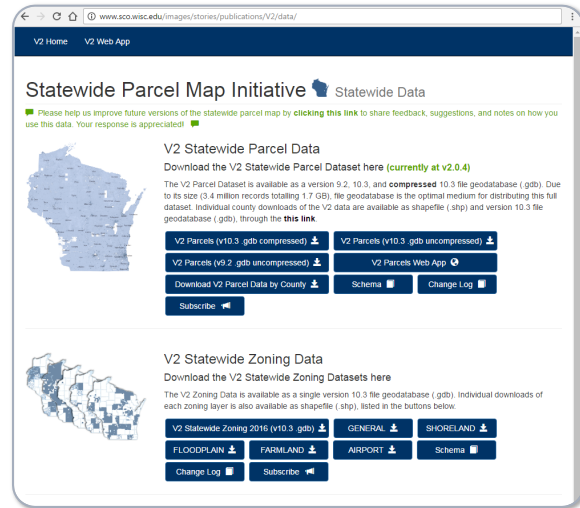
www.sco.wisc.edu/images/stories/publications/V2/data/

V2 Home V2 Web App

Statewide Parcel Map Initiative Statewide Data

Please help us improve future versions of the statewide parcel map by clicking this link to share feedback, suggestions, and notes on how you use this data. Your response is appreciated!

V2 Statewide Parcel Data

Download the V2 Statewide Parcel Dataset here (currently at v2.0.4)

The V2 Parcel Dataset is available as a version 9.2, 10.3, and compressed 10.3 file geodatabase (.gdb). Due to its size (3.4 million records totalling 1.7 GB), file geodatabase is the optimal medium for distributing this full dataset. Individual county downloads of the V2 data are available as shapefile (.shp) and version 10.3 file geodatabase (.gdb), through the this link.

V2 Parcels (v10.3 .gdb compressed)
V2 Parcels (v10.3 .gdb uncompressed)
V2 Parcels (v9.2 .gdb uncompressed)
V2 Parcels Web App
Download V2 Parcel Data by County
Schema
Change Log
Subscribe

V2 Statewide Zoning Data

Download the V2 Statewide Zoning Datasets here

The V2 Zoning Data is available as a single version 10.3 file geodatabase (.gdb). Individual downloads of each zoning layer is also available as shapefile (.shp), listed in the buttons below.

V2 Statewide Zoning 2016 (v10.3 .gdb)
GENERAL
SHORELAND
FLOODPLAIN
FARMLAND
AIRPORT
Schema
Change Log
Subscribe